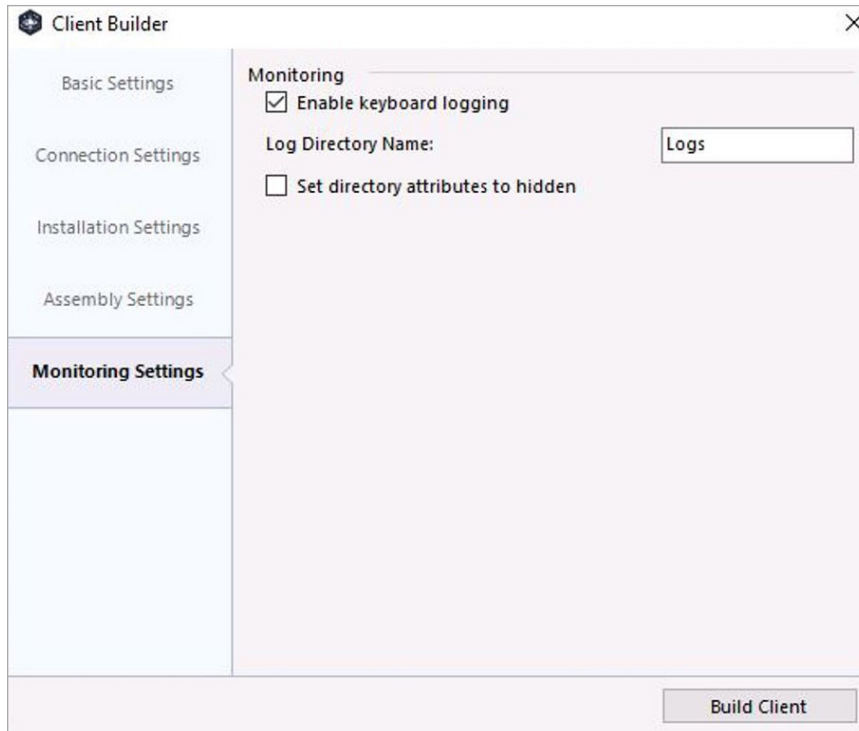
Client Builder

Basic Settings

Connection Settings

Installation Settings

Assembly Settings

Monitoring Settings

Monitoring

☑ Enable keyboard logging

Log Directory Name: Logs

☐ Set directory attributes to hidden

Build Client